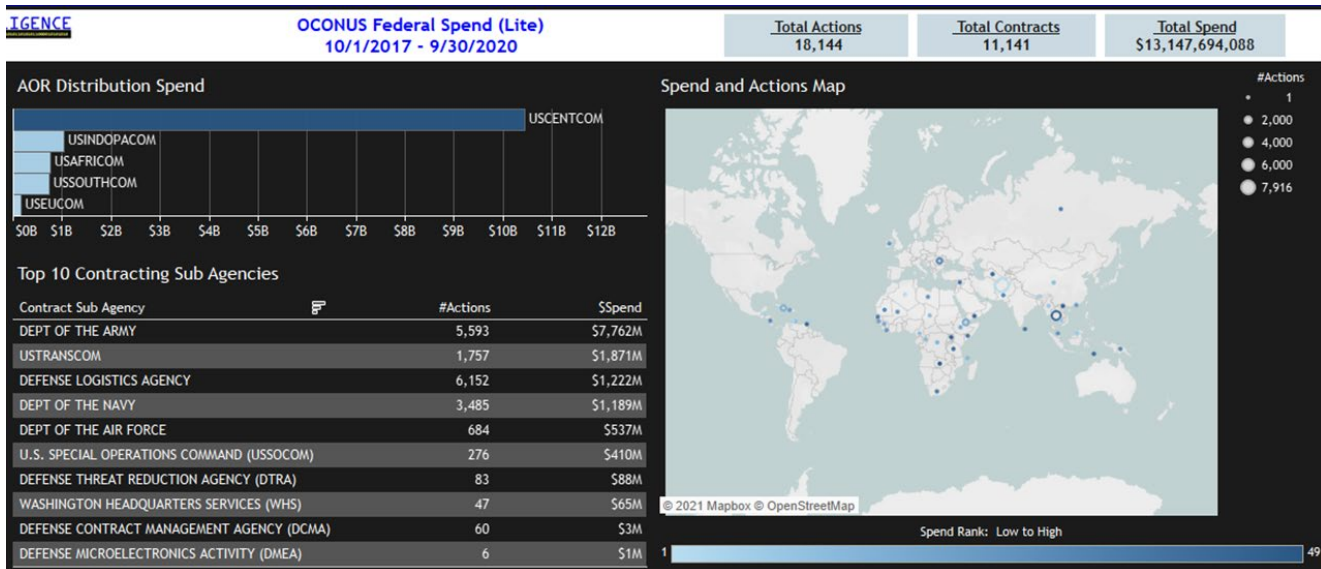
IGENCE

OCONUS Federal Spend (Lite)
10/1/2017 - 9/30/2020

Total Actions
18,144

Total Contracts
11,141

Total Spend
$13,147,694,088

AOR Distribution Spend

USCENTCOM
USINDOPACOM
USAFRICOM
USSOUTHCOM
USEUCOM

$0B $1B $2B $3B $4B $5B $6B $7B $8B $9B $10B $11B $12B

Top 10 Contracting Sub Agencies

| Contract Sub Agency | #Actions | $Spend |
|---|---|---|
| DEPT OF THE ARMY | 5,593 | $7,762M |
| USTRANSCOM | 1,757 | $1,871M |
| DEFENSE LOGISTICS AGENCY | 6,152 | $1,222M |
| DEPT OF THE NAVY | 3,485 | $1,189M |
| DEPT OF THE AIR FORCE | 684 | $537M |
| U.S. SPECIAL OPERATIONS COMMAND (USSOCOM) | 276 | $410M |
| DEFENSE THREAT REDUCTION AGENCY (DTRA) | 83 | $88M |
| WASHINGTON HEADQUARTERS SERVICES (WHS) | 47 | $65M |
| DEFENSE CONTRACT MANAGEMENT AGENCY (DCMA) | 60 | $3M |
| DEFENSE MICROELECTRONICS ACTIVITY (DMEA) | 6 | $1M |

Spend and Actions Map

#Actions
1
2,000
4,000
6,000
7,916

© 2021 Mapbox © OpenStreetMap

Spend Rank: Low to High

1

49